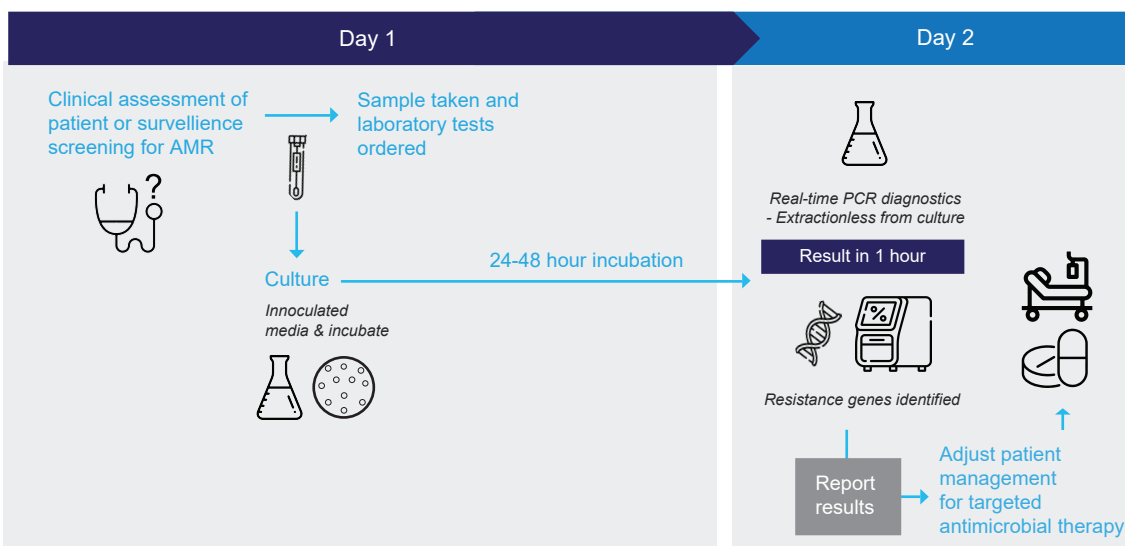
Day 1

Day 2

Clinical assessment of patient or survellience screening for AMR

Sample taken and laboratory tests ordered

Culture

Innoculated media & incubate

24-48 hour incubation

Real-time PCR diagnostics - Extractionless from culture

Result in 1 hour

Resistance genes identified

Report results

Adjust patient management for targeted antimicrobial therapy